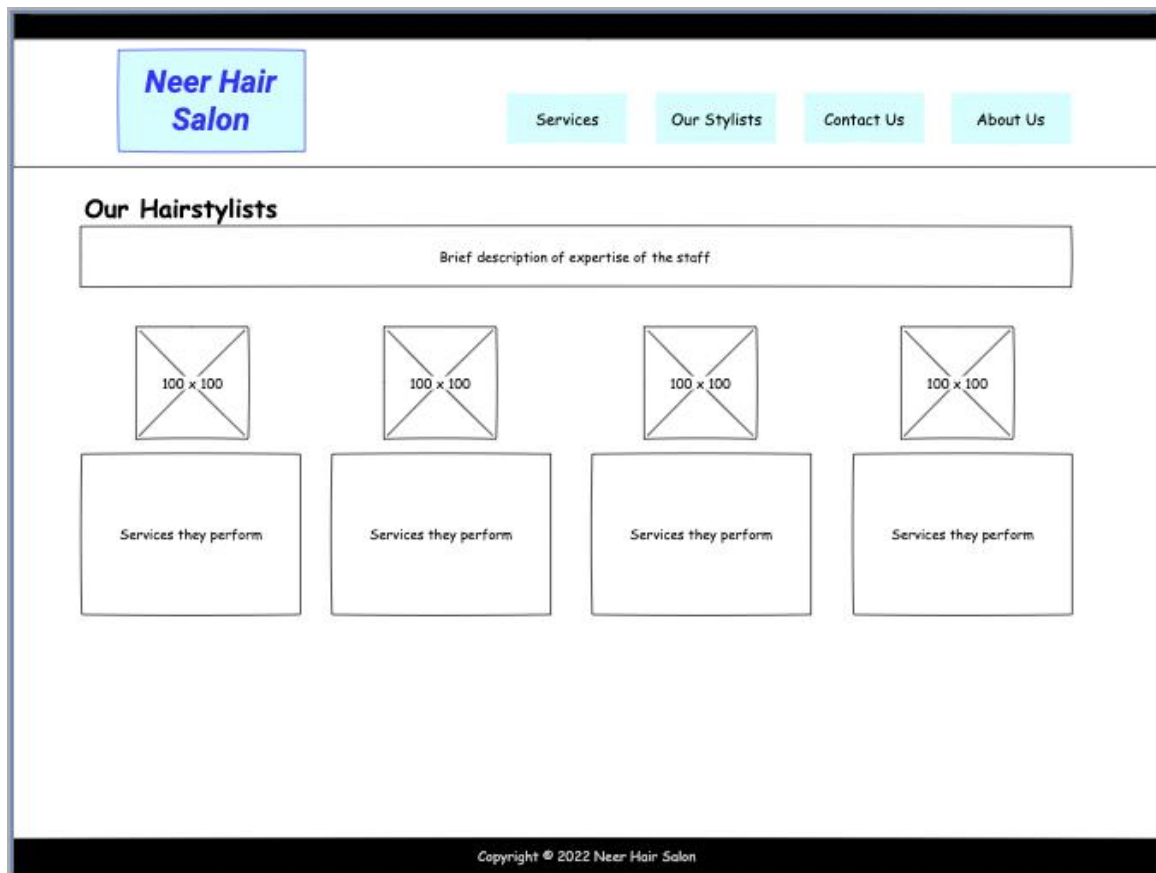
Neer Hair Salon

Services

Our Stylists

Contact Us

About Us

Our Hairstylists

Brief description of expertise of the staff

100 x 100

100 x 100

100 x 100

100 x 100

Services they perform

Services they perform

Services they perform

Services they perform

Copyright © 2022 Neer Hair Salon